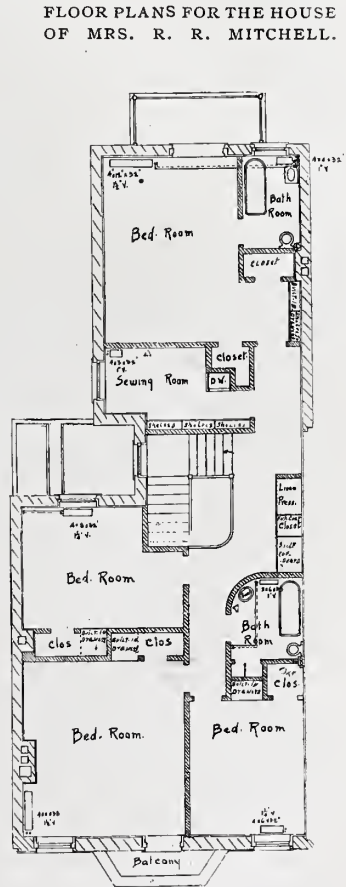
FLOOR PLANS FOR THE HOUSE OF MRS. R. R. MITCHELL.

Bed. Room

Bath Room

closet

closet

Sewing Room

D.W.

Shelving Shelving Shelving

Linen Press.

Closet

Bed. Room

Bath Room

clos

clos

Clos

Bed. Room.

Bed. Room

Balcony

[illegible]